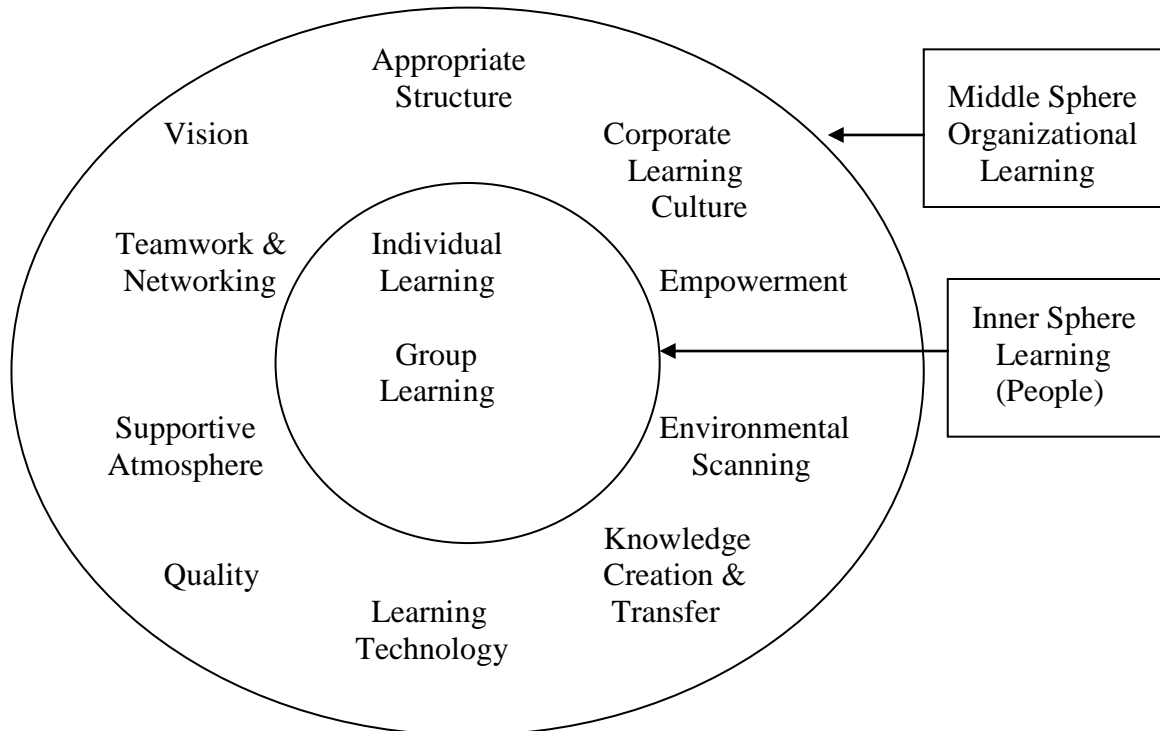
Appropriate Structure

Vision

Corporate Learning Culture

Middle Sphere Organizational Learning

Teamwork & Networking

Individual Learning

Empowerment

Group Learning

Inner Sphere Learning (People)

Supportive Atmosphere

Environmental Scanning

Knowledge Creation & Transfer

Quality

Learning Technology